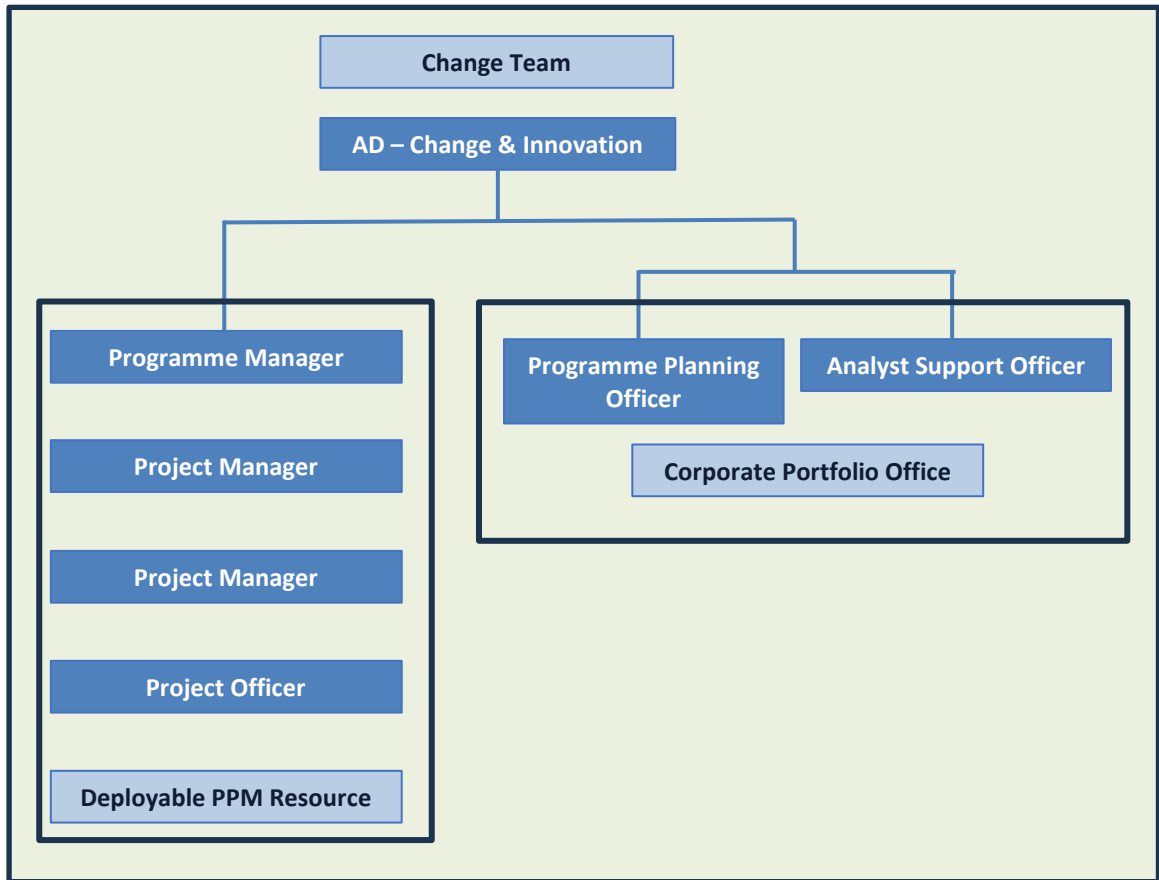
Change Team

AD – Change & Innovation

Programme Manager

Project Manager

Project Manager

Project Officer

Deployable PPM Resource

Programme Planning Officer

Analyst Support Officer

Corporate Portfolio Office